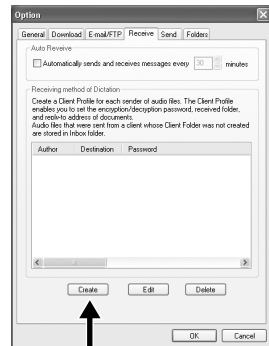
Option

General | Download | E-mail/FTP | Receive | Send | Folders

Auto Receive

Automatically sends and receives messages every 30 minutes

Receiving method of Dictation

Create a Client Profile for each sender of audio files. The Client Profile enables you to set the encryption/decryption password, received folder, and reply-to address of documents.
Audio files that were sent from a client whose Client Folder was not created are stored in Inbox folder.

| Author | Destination | Password |
|---|---|---|

Create | Edit | Delete

OK | Cancel